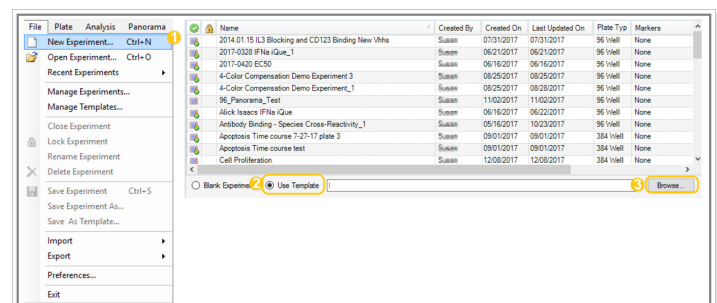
File Plate Analysis Panorama

New Experiment... Ctrl+N 1
Open Experiment... Ctrl+O
Recent Experiments
Manage Experiments...
Manage Templates...
Close Experiment
Lock Experiment
Rename Experiment
Delete Experiment
Save Experiment Ctrl+S
Save Experiment As...
Save As Template...
Import
Export
Preferences...
Exit

| Name | Created By | Created On | Last Updated On | Plate Typ | Markers |
|---|---|---|---|---|---|
| 2014.01.15 IL3 Blocking and CD123 Binding New Vhhs | Susan | 07/31/2017 | 07/31/2017 | 96 Well | None |
| 2017-0328 IFNa iQue_1 | Susan | 06/21/2017 | 06/21/2017 | 96 Well | None |
| 2017-0420 EC50 | Susan | 06/16/2017 | 06/16/2017 | 96 Well | None |
| 4-Color Compensation Demo Experiment 3 | Susan | 08/25/2017 | 08/25/2017 | 96 Well | None |
| 4-Color Compensation Demo Experiment_1 | Susan | 08/25/2017 | 08/28/2017 | 96 Well | None |
| 96_Panorama_Test | Susan | 11/02/2017 | 11/02/2017 | 96 Well | None |
| Alick Isaacs IFNa iQue | Susan | 06/16/2017 | 06/22/2017 | 96 Well | None |
| Antibody Binding - Species Cross-Reactivity_1 | Susan | 05/16/2017 | 10/23/2017 | 96 Well | None |
| Apoptosis Time course 7-27-17 plate 3 | Susan | 09/01/2017 | 09/01/2017 | 384 Well | None |
| Apoptosis Time course test | Susan | 09/01/2017 | 09/01/2017 | 384 Well | None |
| Cell Proliferation | Susan | 12/08/2017 | 12/08/2017 | 96 Well | None |

Blank Experime 2 Use Template 3 Browse...